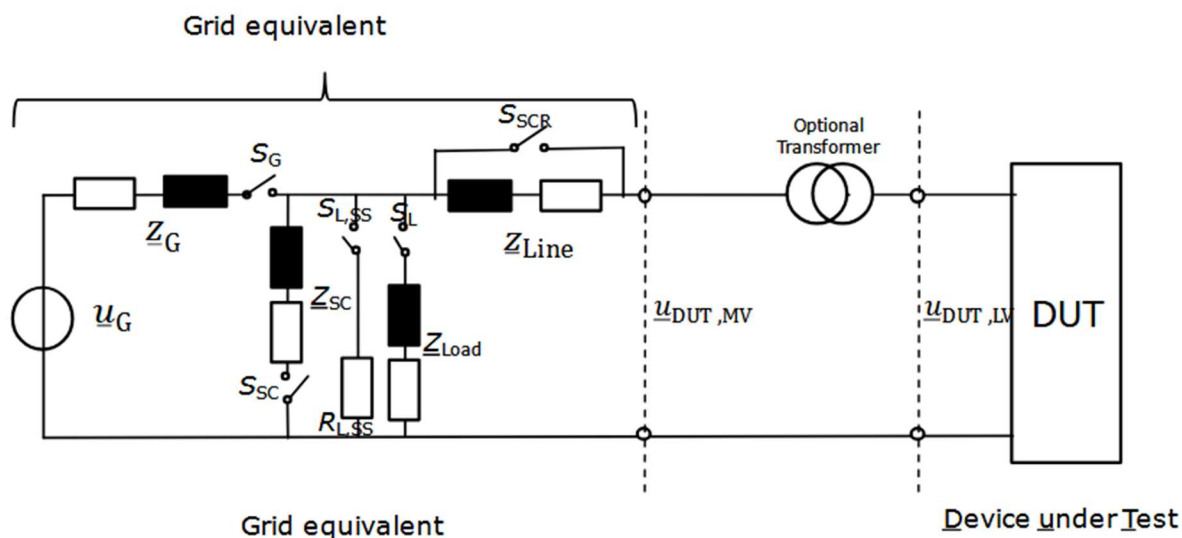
Grid equivalent

$S_{SCR}$

Optional Transformer

$S_G$

$S_{L,SS}$

$S_L$

$\underline{Z}_G$

$\underline{Z}_{Line}$

$\underline{u}_G$

$\underline{Z}_{SC}$

$\underline{Z}_{Load}$

$\underline{u}_{DUT,MV}$

$\underline{u}_{DUT,LV}$

DUT

$S_{SC}$

$R_{L,SS}$

Grid equivalent

Device under Test